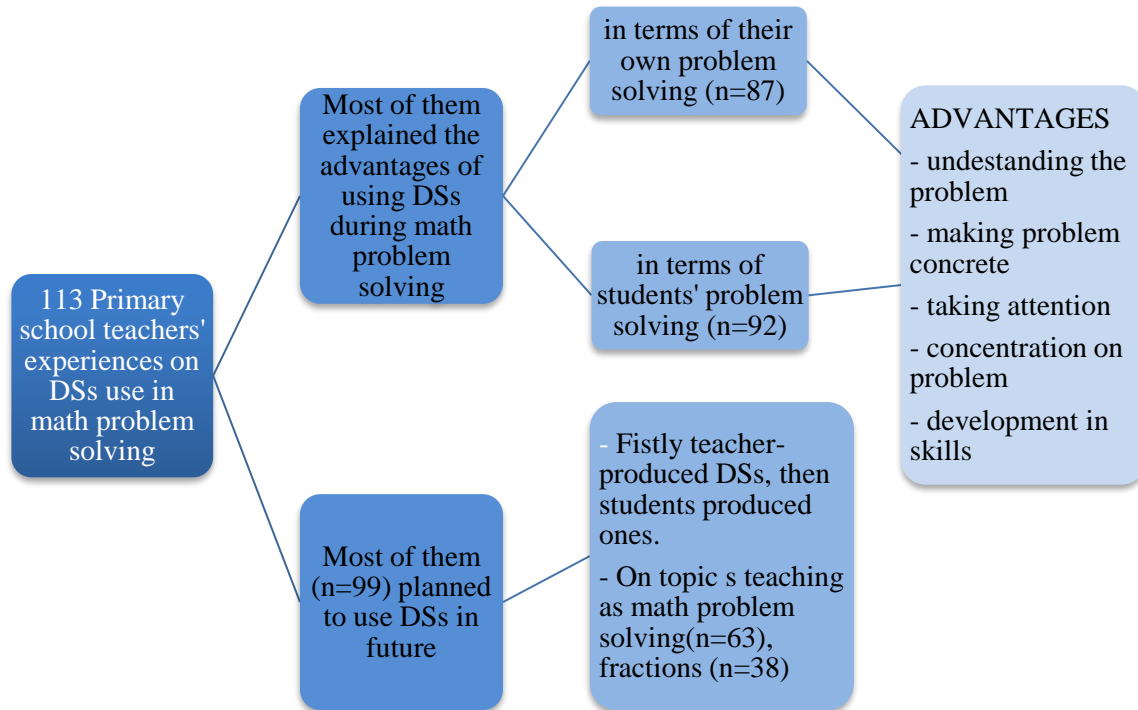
113 Primary school teachers' experiences on DSs use in math problem solving

Most of them explained the advantages of using DSs during math problem solving

in terms of their own problem solving (n=87)

in terms of students' problem solving (n=92)

ADVANTAGES
- undestanding the problem
- making problem concrete
- taking attention
- concentration on problem
- development in skills

Most of them (n=99) planned to use DSs in future

- Fistly teacher-produced DSs, then students produced ones.
- On topic s teaching as math problem solving(n=63), fractions (n=38)